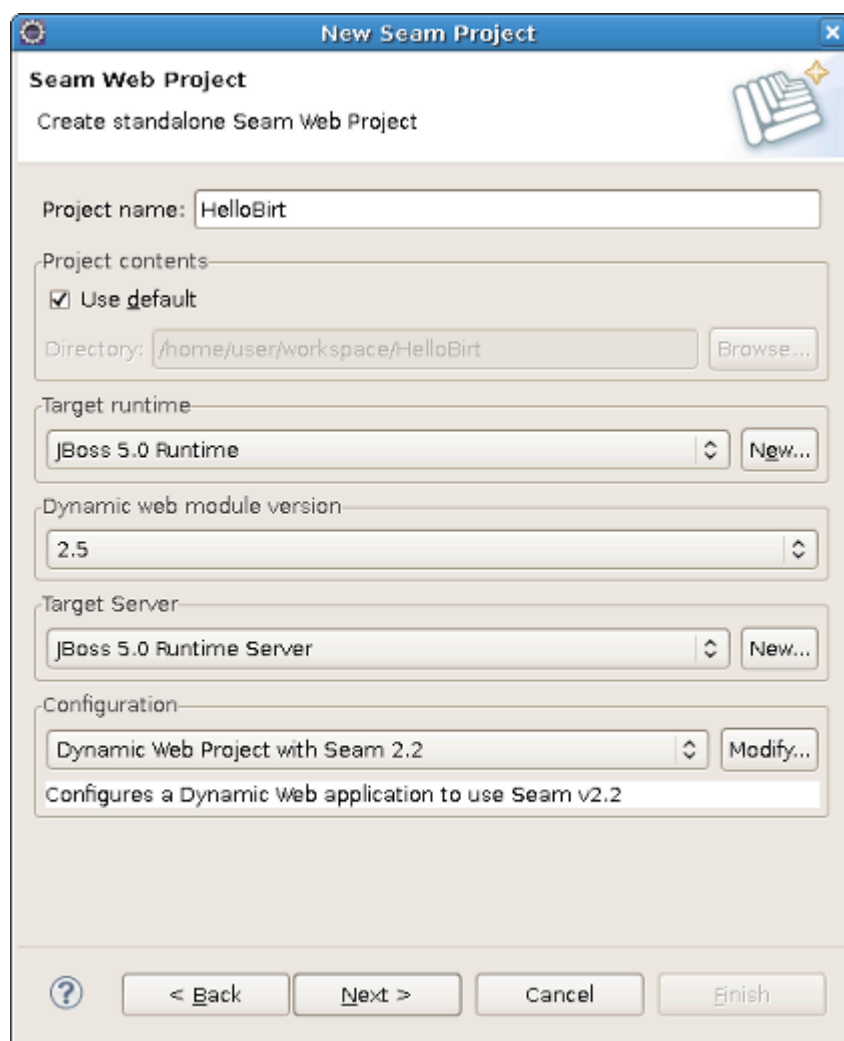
New Seam Project

Seam Web Project

Create standalone Seam Web Project

Project name: HelloBirt

Project contents

☑ Use default

Directory: /home/user/workspace/HelloBirt

Browse...

Target runtime

JBoss 5.0 Runtime

New...

Dynamic web module version

2.5

Target Server

JBoss 5.0 Runtime Server

New...

Configuration

Dynamic Web Project with Seam 2.2

Modify...

Configures a Dynamic Web application to use Seam v2.2

?

< Back

Next >

Cancel

Finish